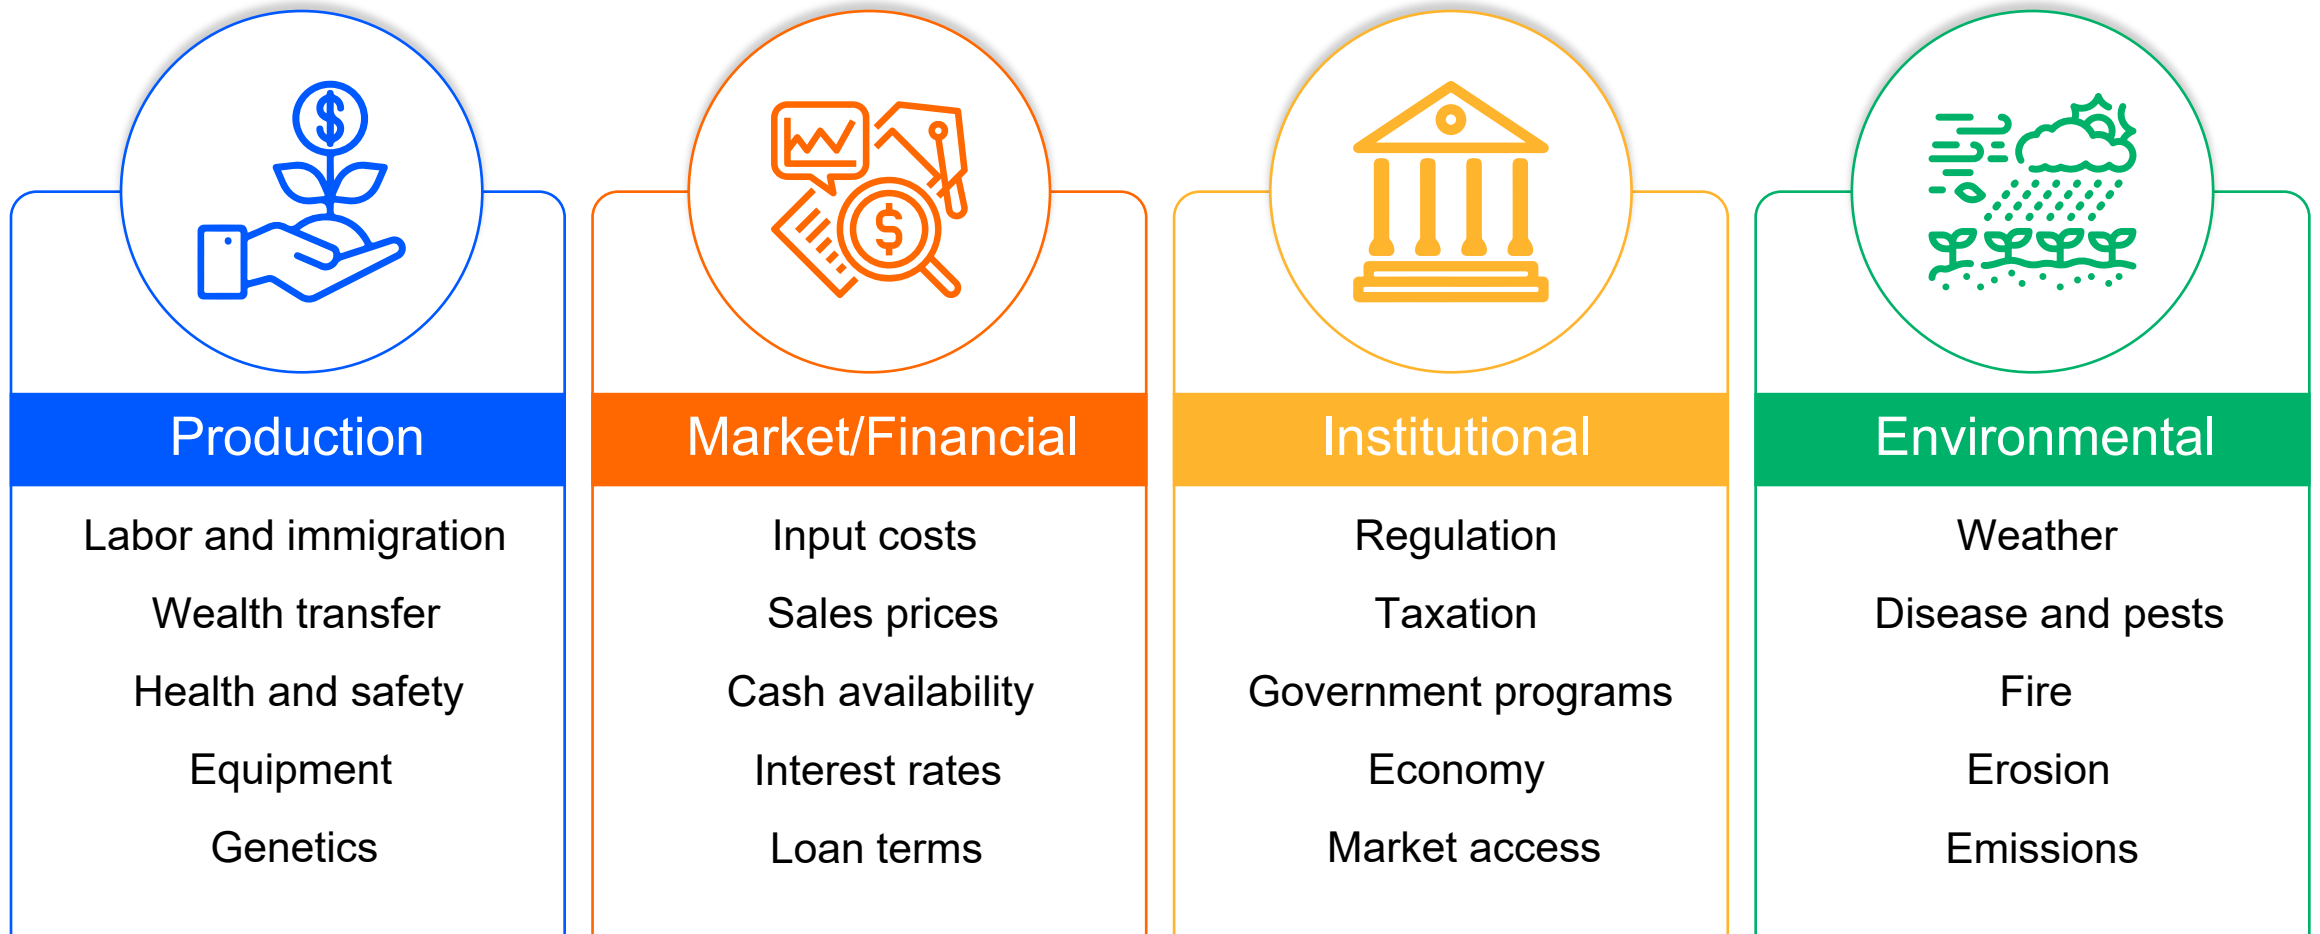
Production

Labor and immigration

Wealth transfer

Health and safety

Equipment

Genetics

Market/Financial

Input costs

Sales prices

Cash availability

Interest rates

Loan terms

Institutional

Regulation

Taxation

Government programs

Economy

Market access

Environmental

Weather

Disease and pests

Fire

Erosion

Emissions